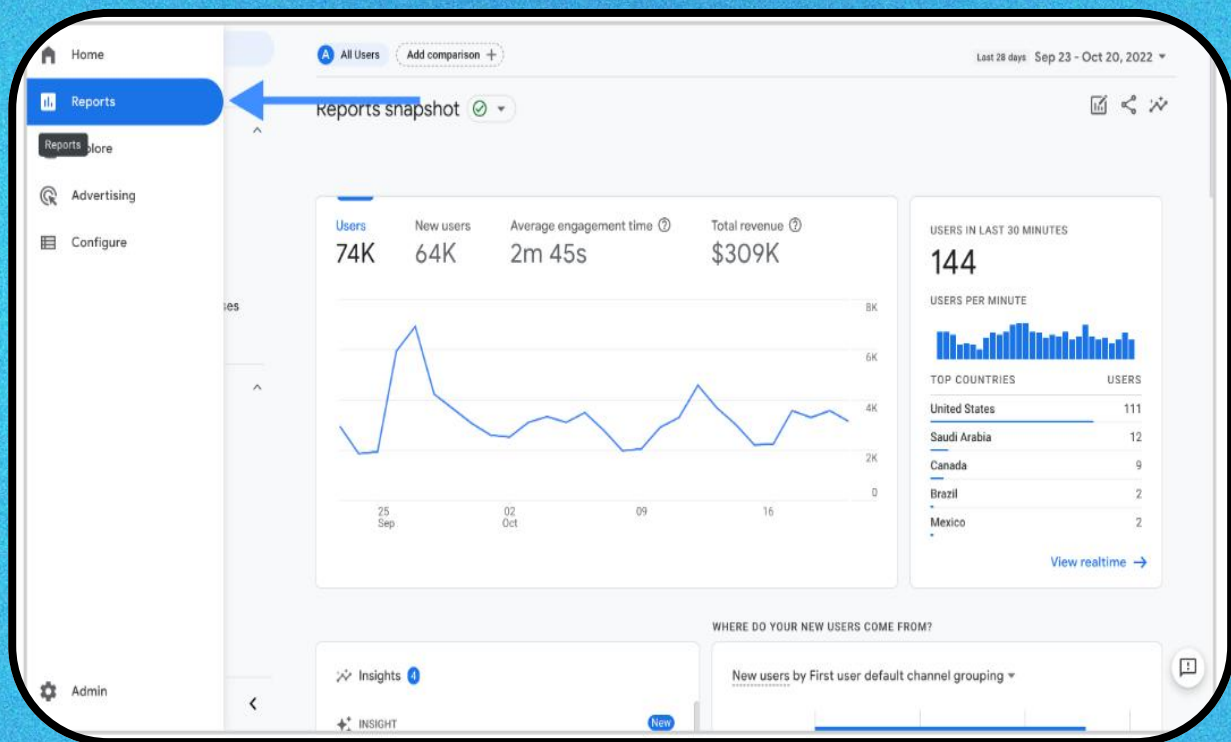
Home

Reports

Reports

plore

Advertising

Configure

ses

Admin

A All Users

Add comparison +

Last 28 days Sep 23 - Oct 20, 2022

Reports snapshot

| Users | New users | Average engagement time | Total revenue |
|---|---|---|---|
| 74K | 64K | 2m 45s | $309K |

8K
6K
4K
2K
0

25 Sep
02 Oct
09
16

USERS IN LAST 30 MINUTES

144

USERS PER MINUTE

| TOP COUNTRIES | USERS |
|---|---|
| United States | 111 |
| Saudi Arabia | 12 |
| Canada | 9 |
| Brazil | 2 |
| Mexico | 2 |

View realtime →

WHERE DO YOUR NEW USERS COME FROM?

Insights 4

INSIGHT

New

New users by First user default channel grouping